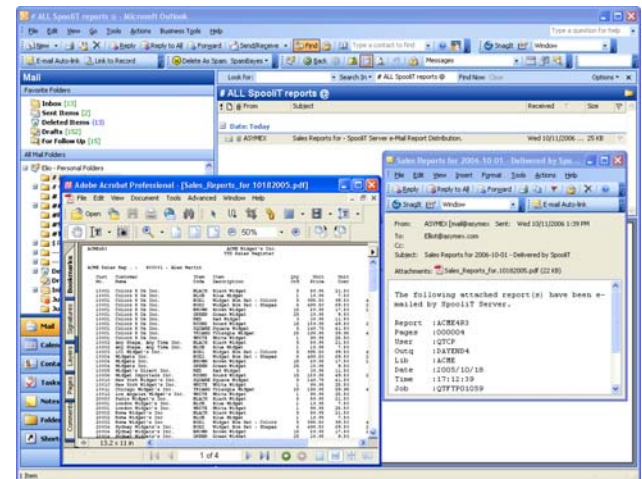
# ALL SpoolIT reports - Microsoft Outlook

File Edit View Go Tools Actions Business Tools Help

Type a question for help

New Reply Reply to All Forward Send/Receive Find Type a contact to find SnagIt Window

E-mail Auto-link Link to Record Delete As Spam SpamBayes Back Messages

Mail

Favorite Folders

Inbox (13)
Sent Items (2)
Deleted Items (13)
Drafts (152)
For Follow Up (15)

All Mail Folders

Eliot - Personal Folders

Mail

Calendar

Contacts

Tasks

Notes

Folder List

Shortcuts

1 Item

Look for: Search In ALL SpoolIT reports Find Now Clear Options

# ALL SpoolIT reports

! From Subject Received Size

Date: Today

ASYMEX Sales Reports for - SpoolIT Server e-Mail Report Distribution. Wed 10/11/2006 ... 25 KB

Adobe Acrobat Professional - [Sales_Reports_for 10182005.pdf]

File Edit View Document Tools Advanced Window Help

Open 50%

Bookmarks Signatures Layers Pages Comments

13.2 x 11 in

1 of 4

Sales Reports for 2006-10-01 - Delivered by Spo...

File Edit View Insert Format Tools Actions Help

Reply Reply to All Forward

SnagIt Window E-mail Auto-link

From: ASYMEX [mail@asymex Sent: Wed 10/11/2006 1:39 PM
To: Eliot@asymex.com
Cc:
Subject: Sales Reports for 2006-10-01 - Delivered by SpoolIT

Attachments: Sales_Reports_for_10182005.pdf (22 KB)

The following attached report(s) have been e-mailed by SpoolIT Server.

Report :ACME4R3
Pages :000004
User :QTCP
Outq :DATEND4
Lib :ACME
Date :2005/10/18
Time :17:12:39
Job :QTFTP01059